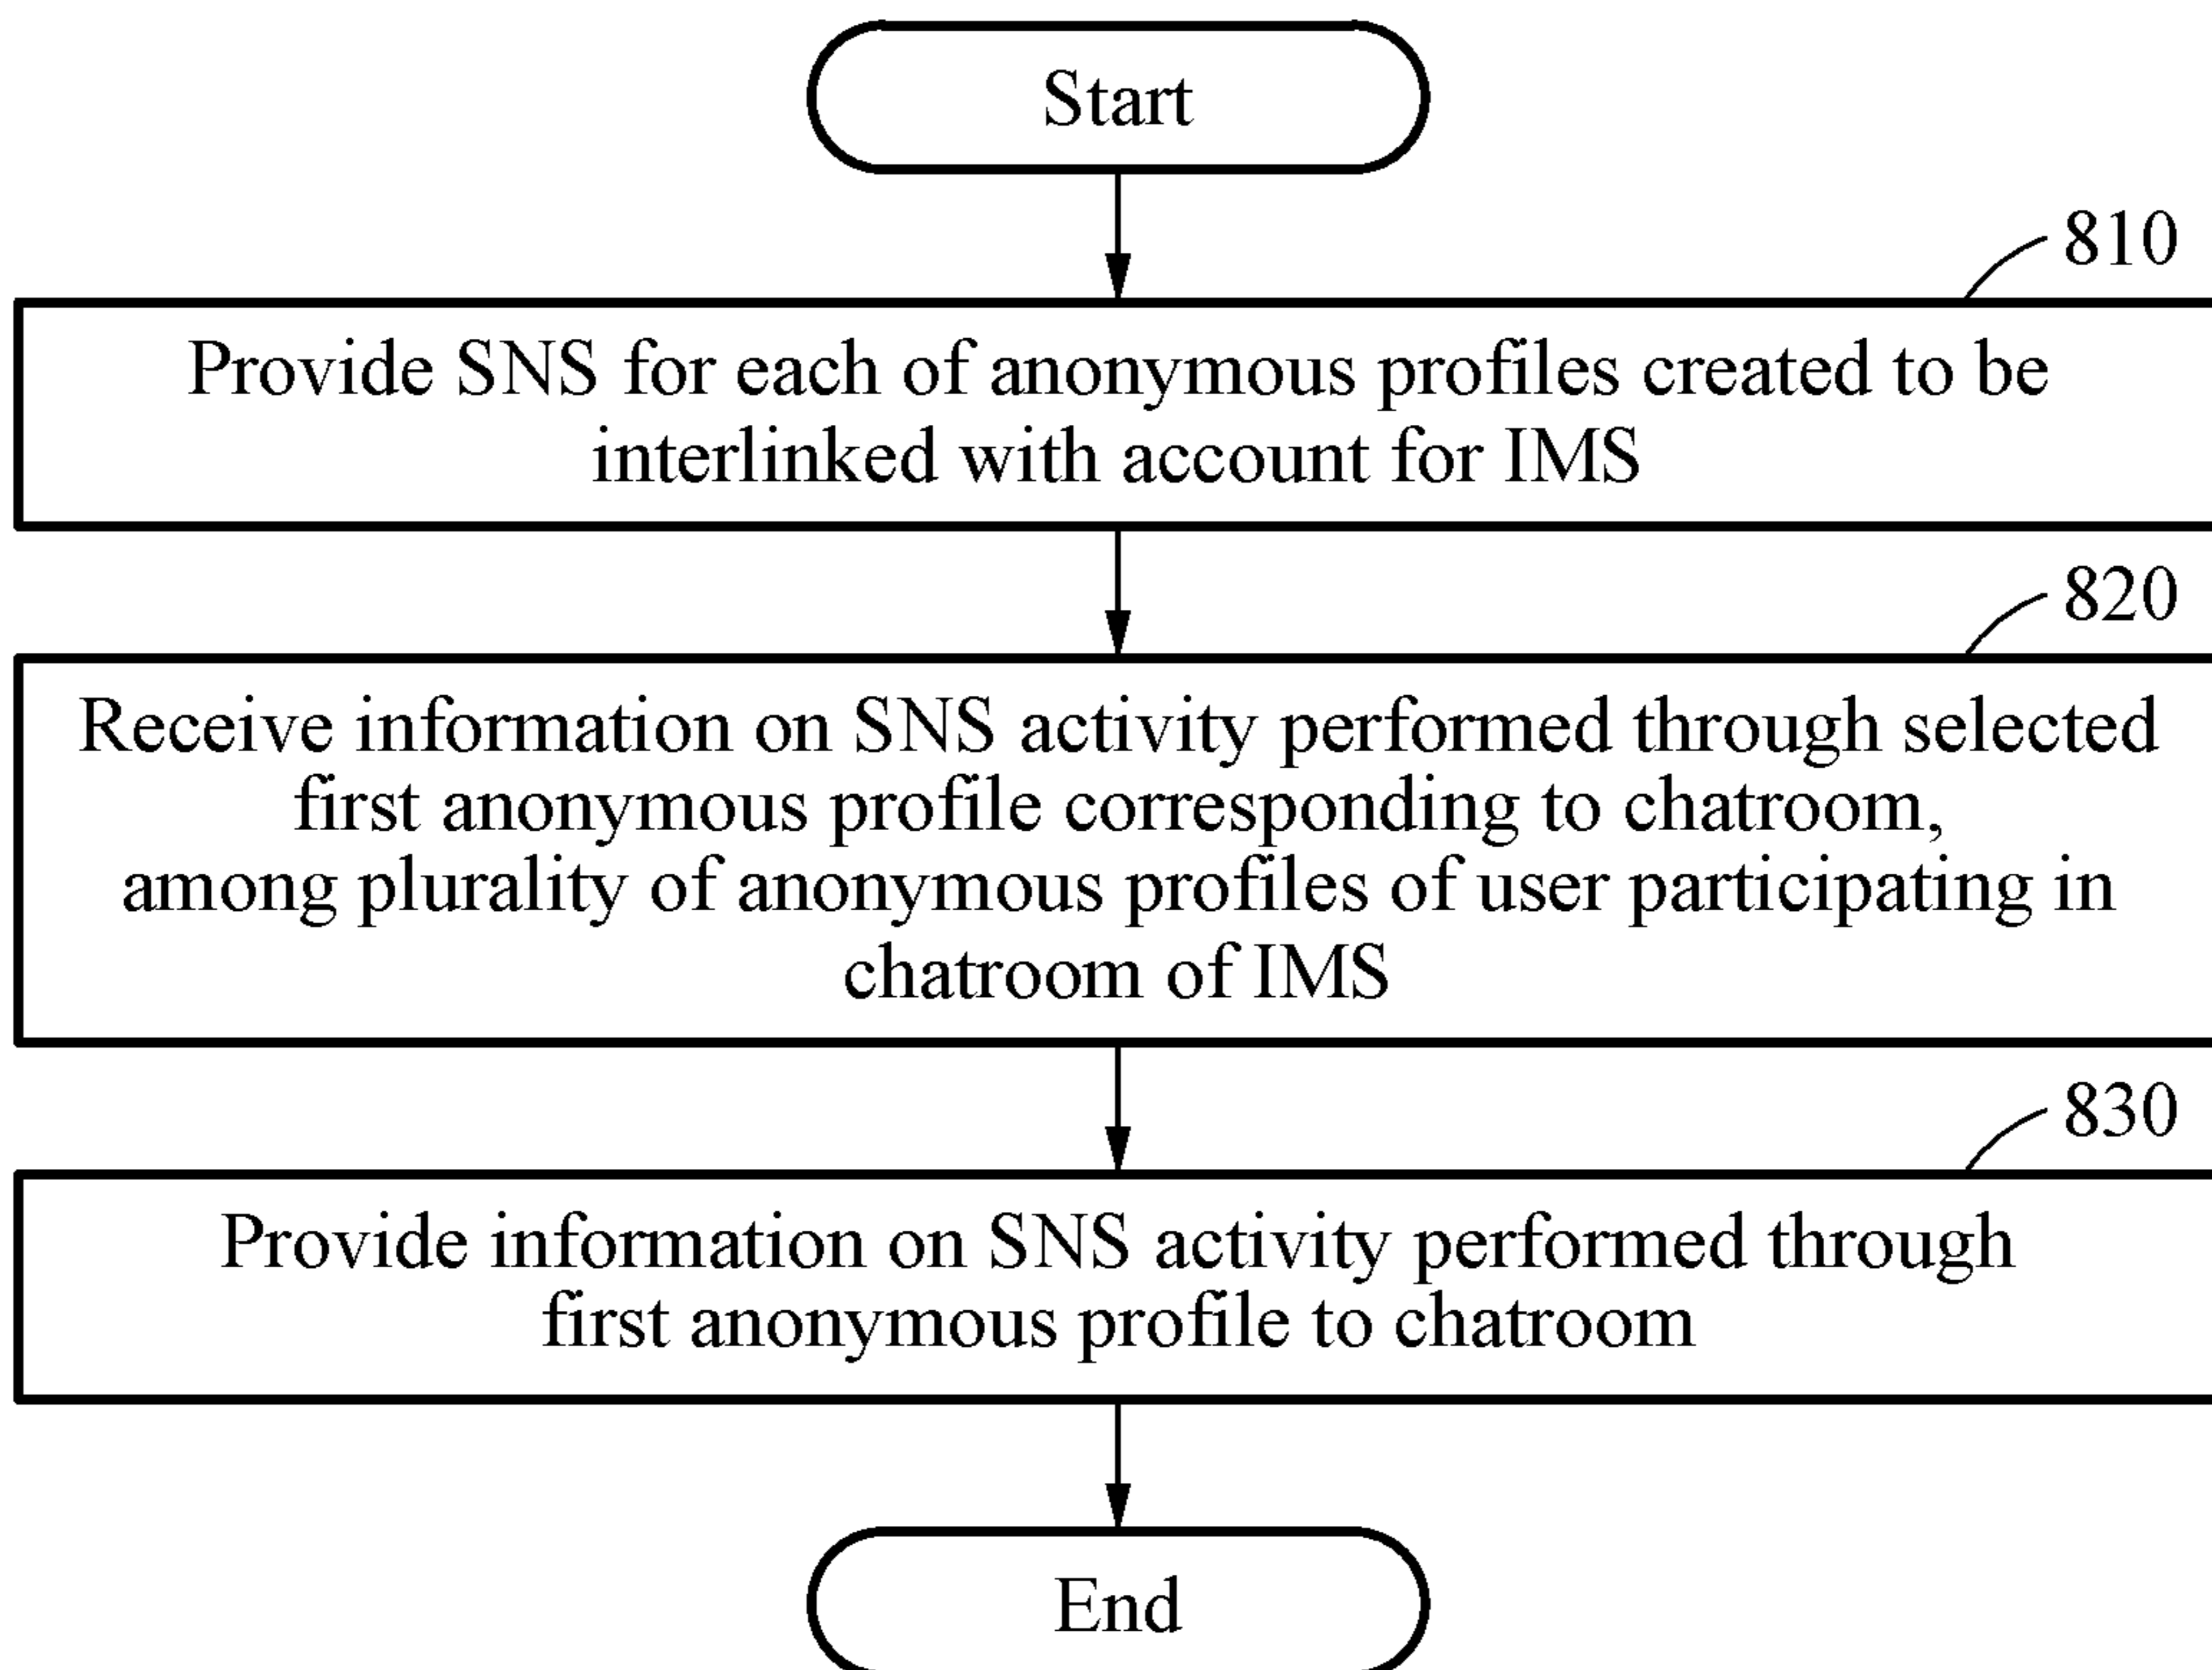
Start

810

Provide SNS for each of anonymous profiles created to be interlinked with account for IMS

820

Receive information on SNS activity performed through selected first anonymous profile corresponding to chatroom, among plurality of anonymous profiles of user participating in chatroom of IMS

830

Provide information on SNS activity performed through first anonymous profile to chatroom

End